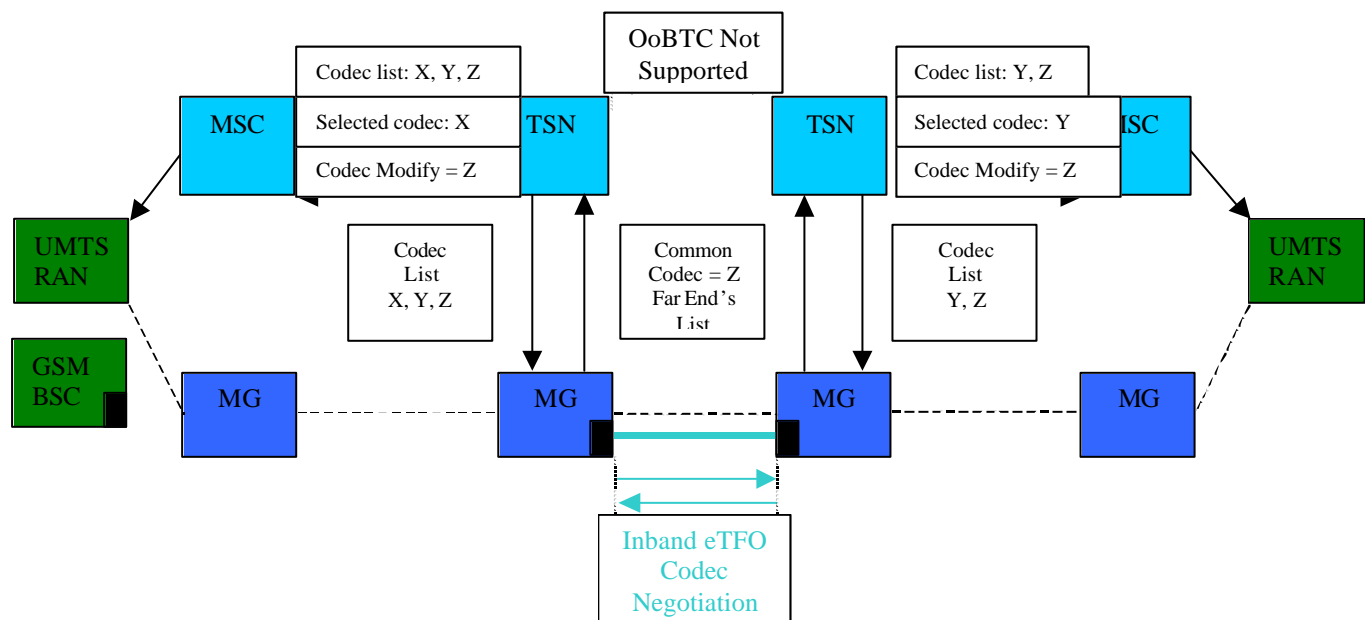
OoBTC Not Supported

Codec list: X, Y, Z
Selected codec: X
Codec Modify = Z

MSC

TSN

TSN

Codec list: Y, Z
Selected codec: Y
Codec Modify = Z

ISC

UMTS RAN

Codec List X, Y, Z

Common Codec = Z Far End's List

Codec List Y, Z

UMTS RAN

GSM BSC

MG

MG

MG

MG

Inband eTFO Codec Negotiation